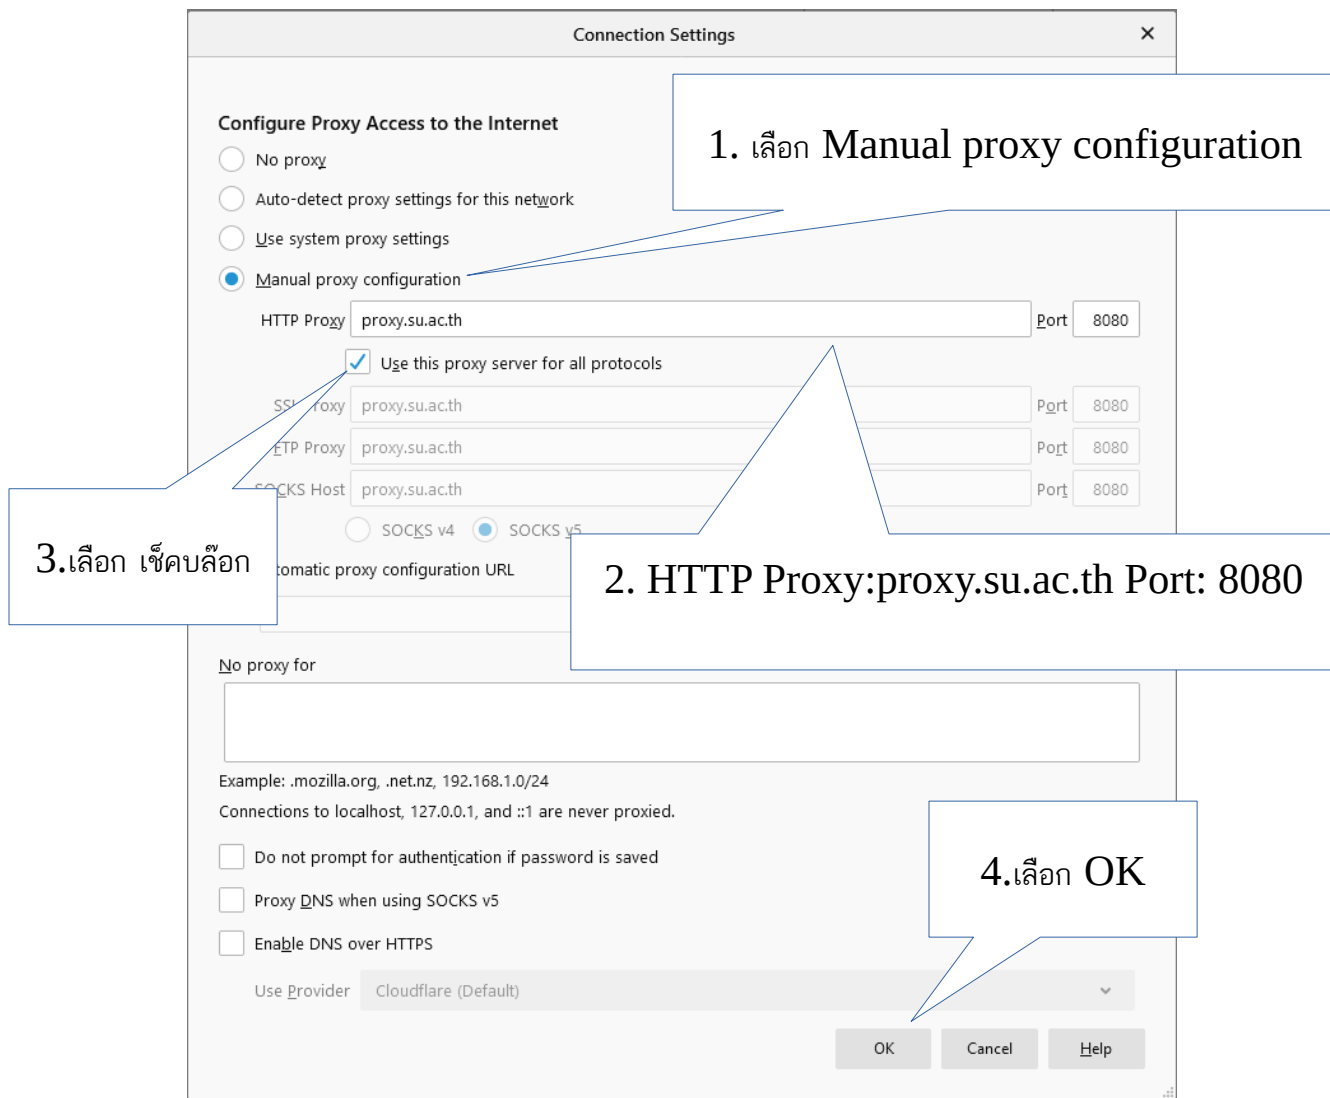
Connection Settings

×

Configure Proxy Access to the Internet

1. เลือก Manual proxy configuration

No proxy

Auto-detect proxy settings for this network

Use system proxy settings

Manual proxy configuration

HTTP Proxy proxy.su.ac.th Port 8080

Use this proxy server for all protocols

SS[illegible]roxy proxy.su.ac.th Port 8080

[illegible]TP Proxy proxy.su.ac.th Port 8080

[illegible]CKS Host proxy.su.ac.th Port 8080

SOCKS v4 SOCKS v5

3.เลือก เช็คบล็อก

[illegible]tomatic proxy configuration URL

2. HTTP Proxy:proxy.su.ac.th Port: 8080

No proxy for

Example: .mozilla.org, .net.nz, 192.168.1.0/24

Connections to localhost, 127.0.0.1, and ::1 are never proxied.

4.เลือก OK

Do not prompt for authentication if password is saved

Proxy DNS when using SOCKS v5

Enable DNS over HTTPS

Use Provider Cloudflare (Default)

OK Cancel Help